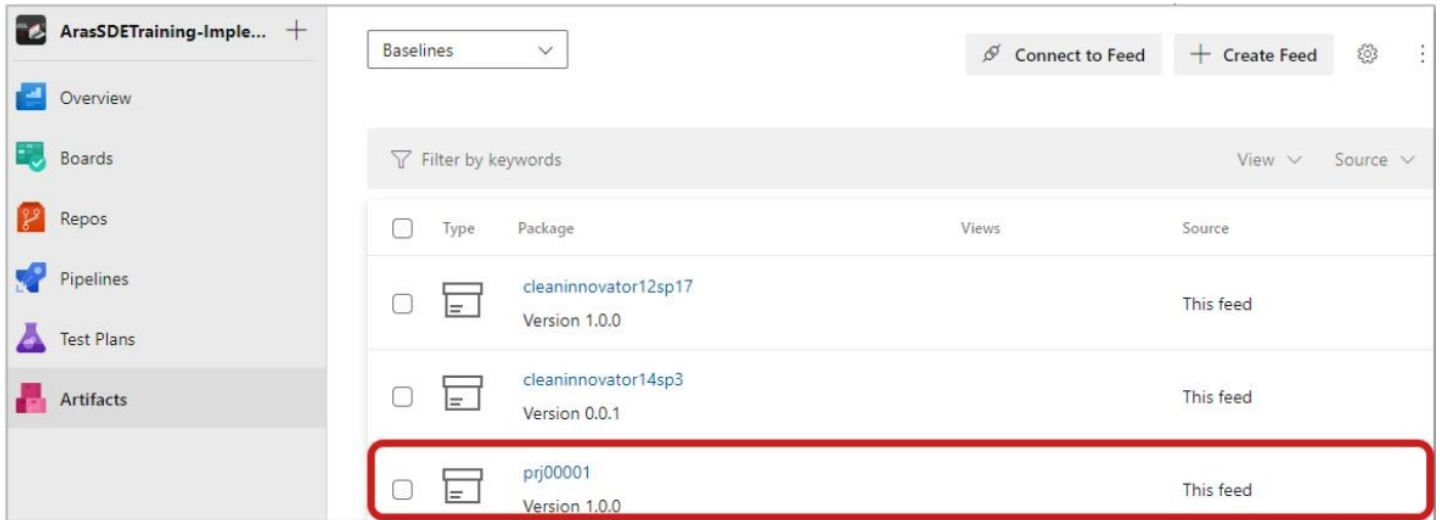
ArasSDETraining-Imple... +

Overview

Boards

Repos

Pipelines

Test Plans

Artifacts

Baselines

Connect to Feed

+ Create Feed

Filter by keywords

View

Source

| | Type | Package | Views | Source |
|---|---|---|---|---|
| | | cleaninnovator12sp17 Version 1.0.0 | | This feed |
| | | cleaninnovator14sp3 Version 0.0.1 | | This feed |
| | | prj00001 Version 1.0.0 | | This feed |